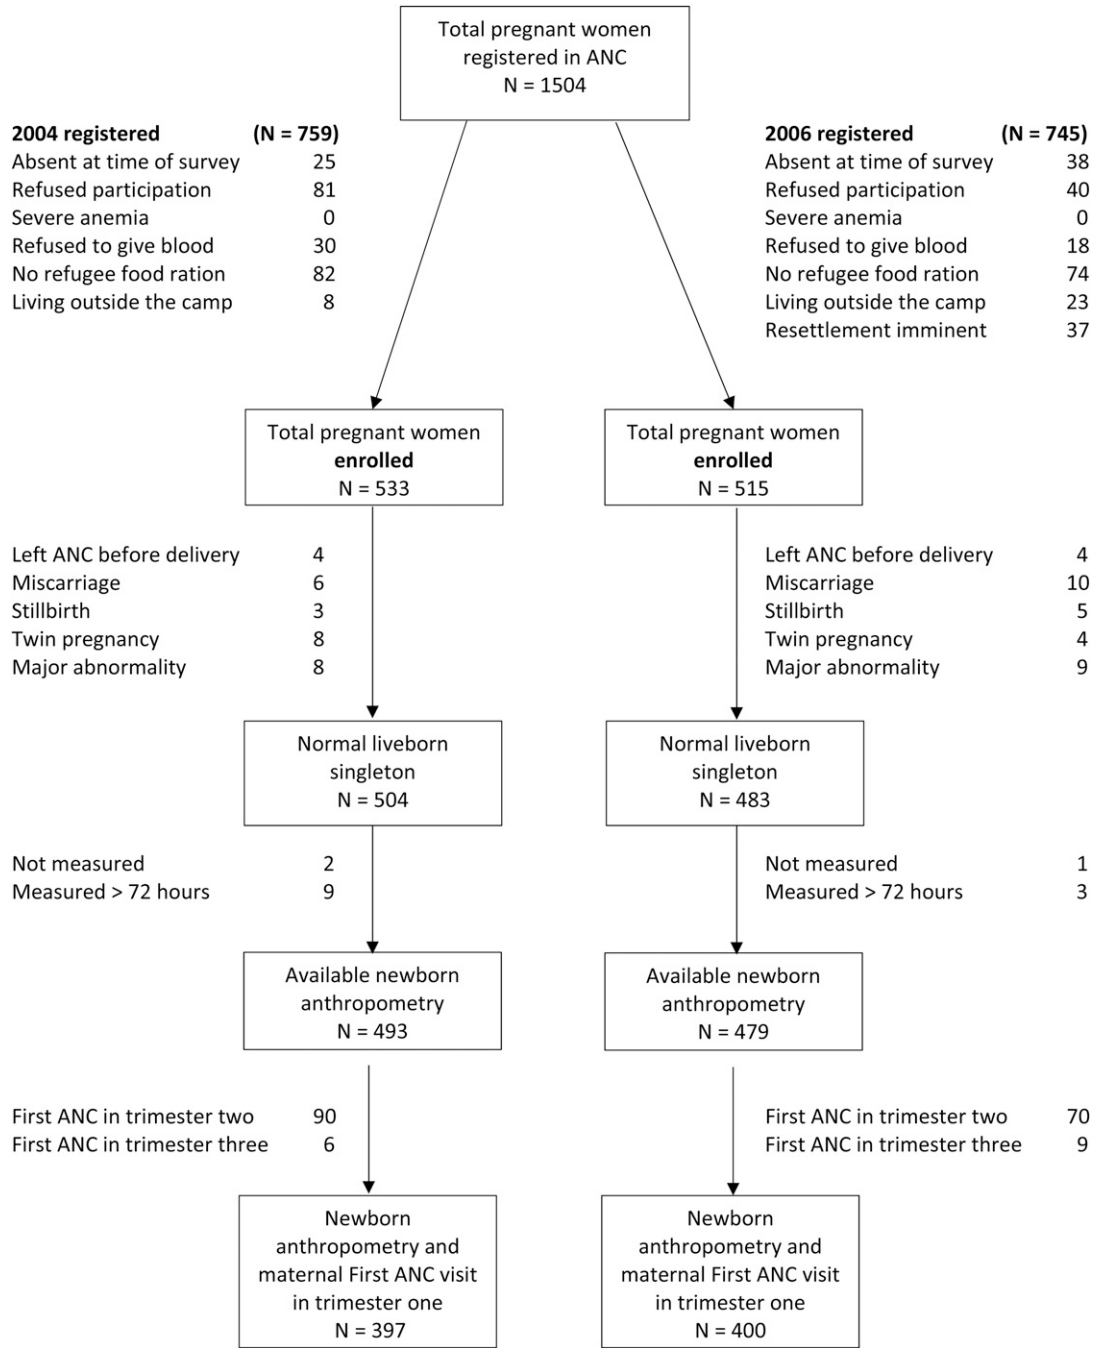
Total pregnant women registered in ANC
N = 1504

**2004 registered** **(N = 759)**
Absent at time of survey 25
Refused participation 81
Severe anemia 0
Refused to give blood 30
No refugee food ration 82
Living outside the camp 8

**2006 registered** **(N = 745)**
Absent at time of survey 38
Refused participation 40
Severe anemia 0
Refused to give blood 18
No refugee food ration 74
Living outside the camp 23
Resettlement imminent 37

Total pregnant women **enrolled**
N = 533

Total pregnant women **enrolled**
N = 515

Left ANC before delivery 4
Miscarriage 6
Stillbirth 3
Twin pregnancy 8
Major abnormality 8

Left ANC before delivery 4
Miscarriage 10
Stillbirth 5
Twin pregnancy 4
Major abnormality 9

Normal liveborn singleton
N = 504

Normal liveborn singleton
N = 483

Not measured 2
Measured > 72 hours 9

Not measured 1
Measured > 72 hours 3

Available newborn anthropometry
N = 493

Available newborn anthropometry
N = 479

First ANC in trimester two 90
First ANC in trimester three 6

First ANC in trimester two 70
First ANC in trimester three 9

Newborn anthropometry and maternal First ANC visit in trimester one
N = 397

Newborn anthropometry and maternal First ANC visit in trimester one
N = 400